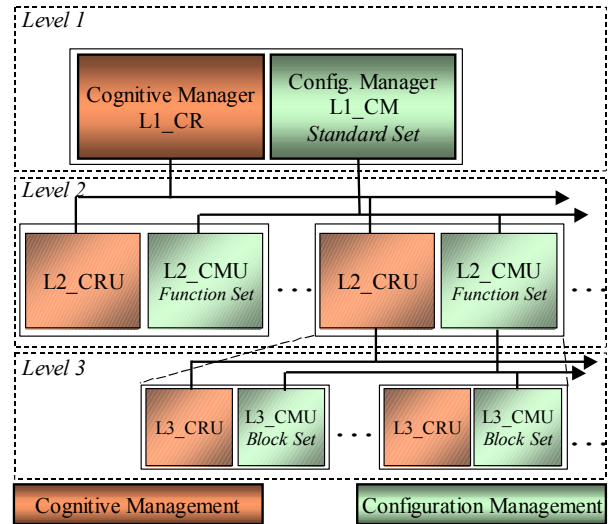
Level 1

Cognitive Manager
L1_CR

Config. Manager
L1_CM
Standard Set

Level 2

L2_CRU

L2_CMU
Function Set

L2_CRU

L2_CMU
Function Set

Level 3

L3_CRU

L3_CMU
Block Set

L3_CRU

L3_CMU
Block Set

Cognitive Management

Configuration Management